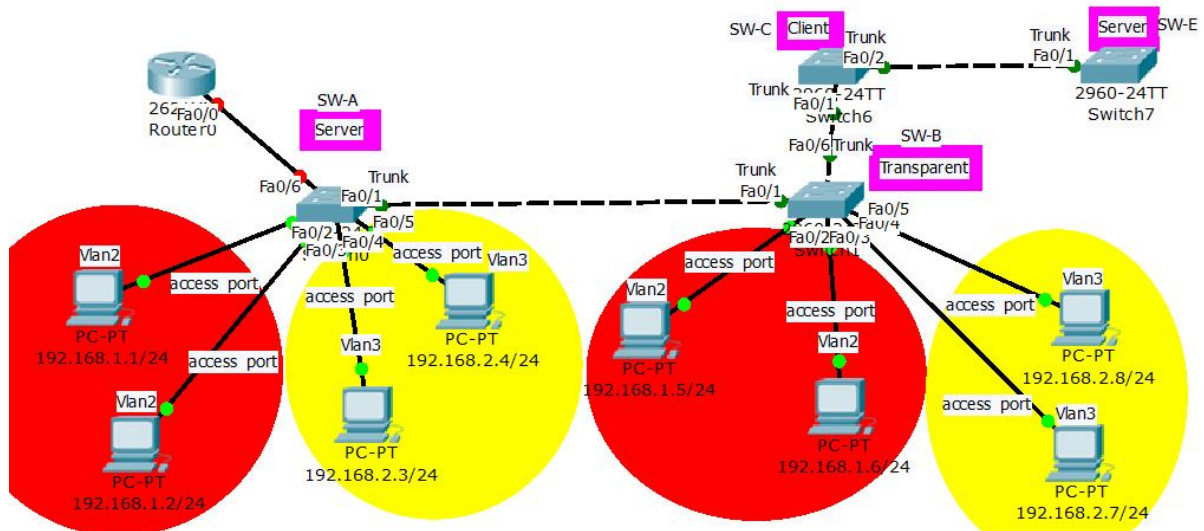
SW-C Client
Trunk
Fa0/2
Trunk
Fa0/1
Server SW-E
Trunk
2960-24TT
Fa0/1
Switch6
2960-24TT
Switch7
262
Fa0/0
Router0
SW-A
Server
Fa0/6 Trunk
SW-B
Transparent
Trunk
Fa0/6
Fa0/1
Trunk
Fa0/1
Fa0/5
Fa0/2
Fa0/3
Fa0/4
Fa0/5
Fa0/2
Fa0/3
Fa0/4
Switch1
Vlan2
access port
access port
Vlan3
access port
Vlan2
Vlan3
PC-PT
192.168.1.1/24
access port
PC-PT
192.168.2.4/24
access port
PC-PT
192.168.1.5/24
access port
Vlan2
PC-PT
192.168.2.8/24
Vlan3
Vlan2
access port
Vlan3
PC-PT
192.168.1.2/24
PC-PT
192.168.2.3/24
PC-PT
192.168.1.6/24
PC-PT
192.168.2.7/24